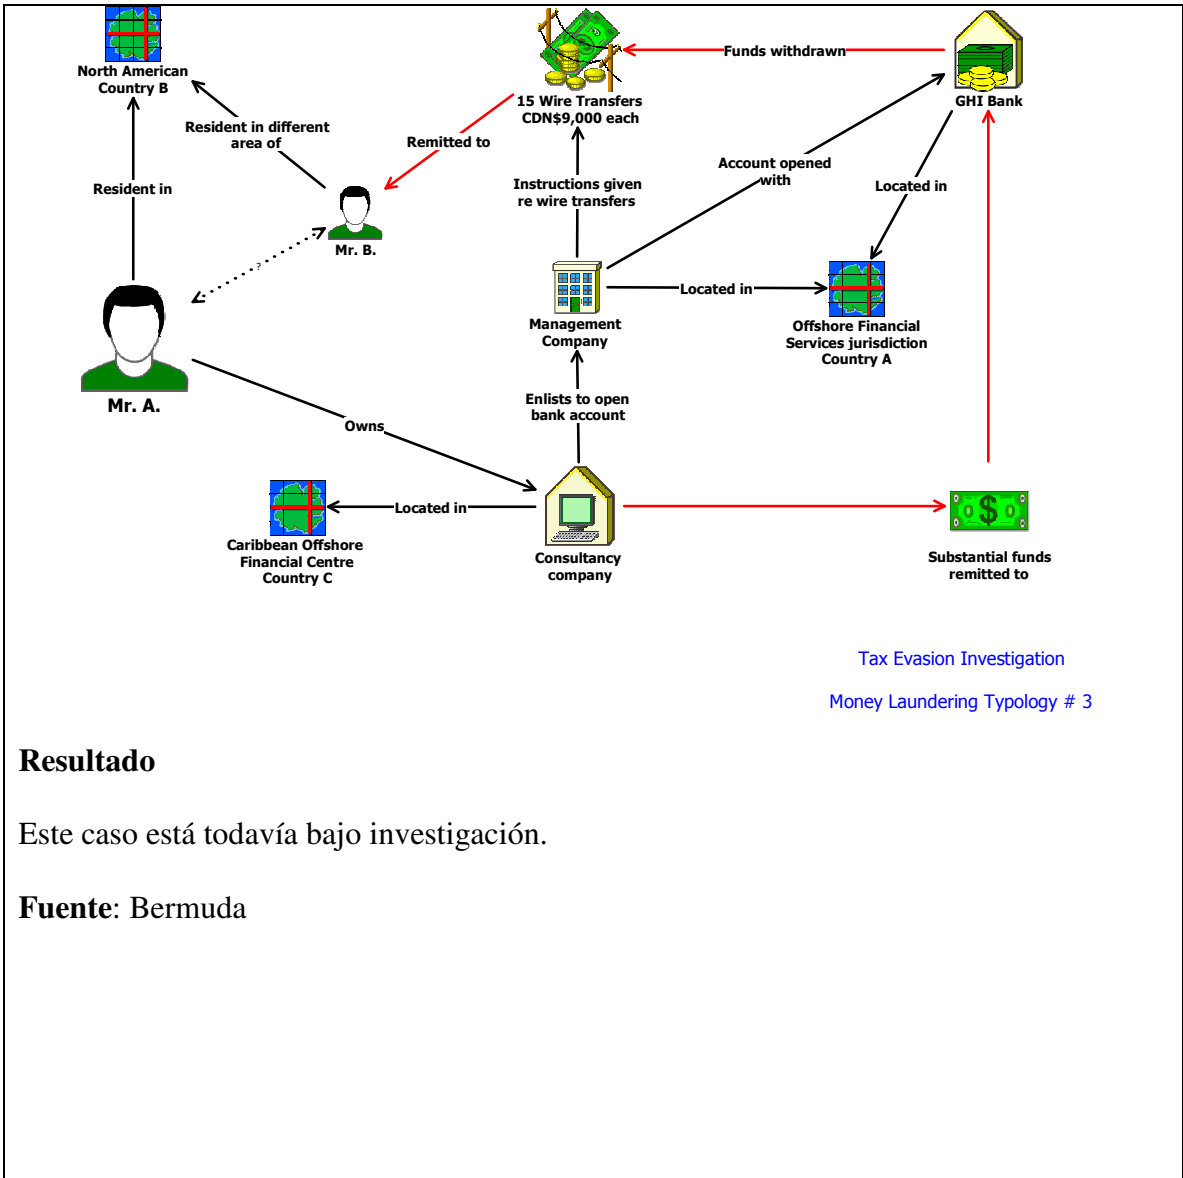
North American Country B

Resident in

Resident in different area of

Mr. B.

Remitted to

15 Wire Transfers CDN$9,000 each

Funds withdrawn

GHI Bank

Instructions given re wire transfers

Account opened with

Located in

Mr. A.

Management Company

Located in

Offshore Financial Services jurisdiction Country A

Enlists to open bank account

Owns

Caribbean Offshore Financial Centre Country C

Located in

Consultancy company

Substantial funds remitted to

Tax Evasion Investigation

Money Laundering Typology # 3

**Resultado**

Este caso está todavía bajo investigación.

**Fuente**: Bermuda